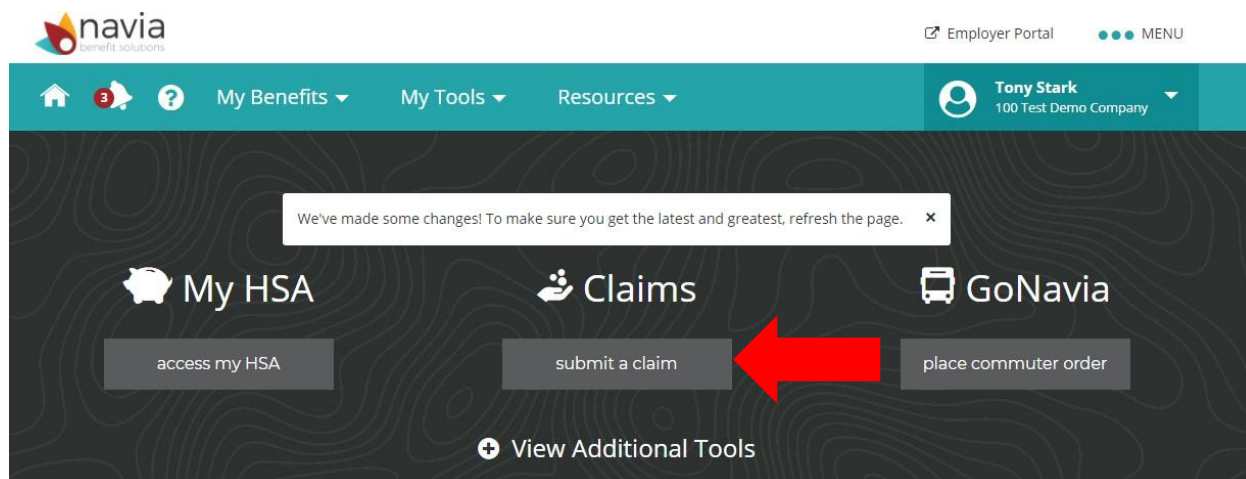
navia
benefit solutions

Employer Portal MENU

3 My Benefits My Tools Resources

Tony Stark
100 Test Demo Company

We've made some changes! To make sure you get the latest and greatest, refresh the page. ×

My HSA

access my HSA

Claims

submit a claim

GoNavia

place commuter order

View Additional Tools